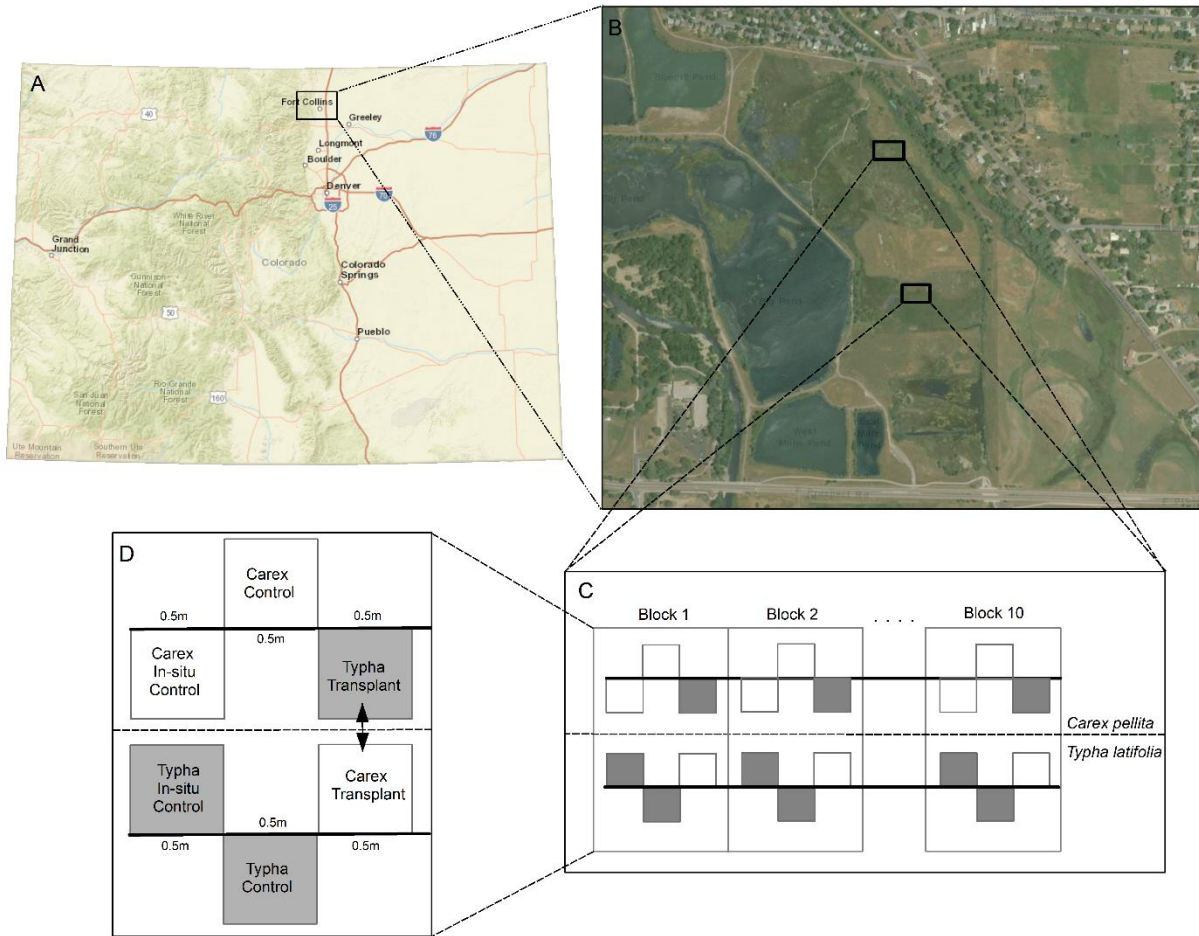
A

Fort Collins
Greeley
Longmont
Boulder
Denver
White River National Forest
Grand Junction
Colorado
Colorado Springs
Gunnison National Forest
Pueblo
Rio Grande National Forest
San Juan National Forest
Ute Mountain Reservation
Southern Ute Reservation
40
76
25
70
50
160

B

D

Carex Control
0.5m
0.5m
0.5m
Carex In-situ Control
Typha Transplant
Typha In-situ Control
Carex Transplant
0.5m
0.5m
0.5m
Typha Control

C

Block 1
Block 2
. . . .
Block 10
Carex pellita
Typha latifolia